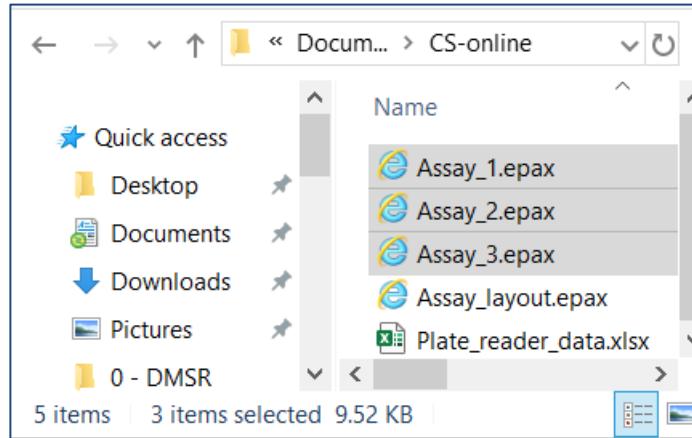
« Docum... > CS-online

Quick access
Desktop
Documents
Downloads
Pictures
0 - DMSR

Name
Assay_1.epax
Assay_2.epax
Assay_3.epax
Assay_layout.epax
Plate_reader_data.xlsx

5 items 3 items selected 9.52 KB